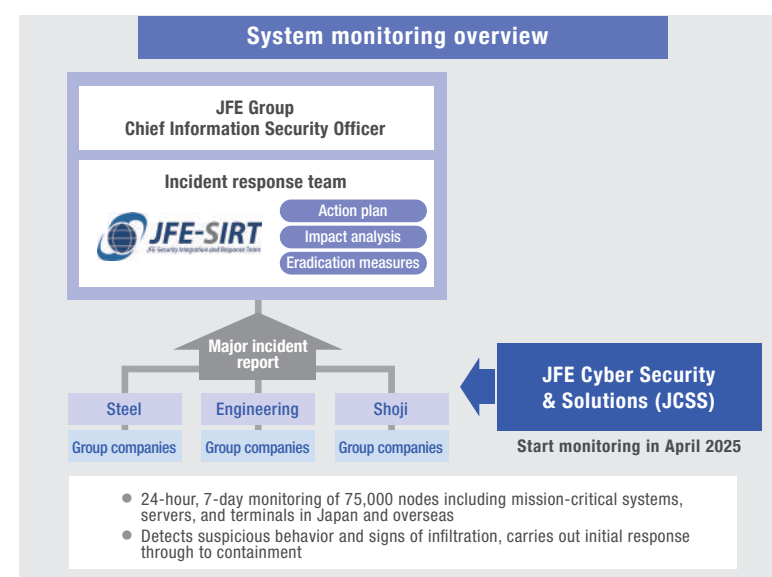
System monitoring overview

JFE Group
Chief Information Security Officer

Incident response team

JFE-SIRT
JFE Security Integration and Response Team

Action plan
Impact analysis
Eradication measures

Major incident report

Steel
Engineering
Shoji

Group companies
Group companies
Group companies

JFE Cyber Security & Solutions (JCSS)

Start monitoring in April 2025

● 24-hour, 7-day monitoring of 75,000 nodes including mission-critical systems, servers, and terminals in Japan and overseas
● Detects suspicious behavior and signs of infiltration, carries out initial response through to containment